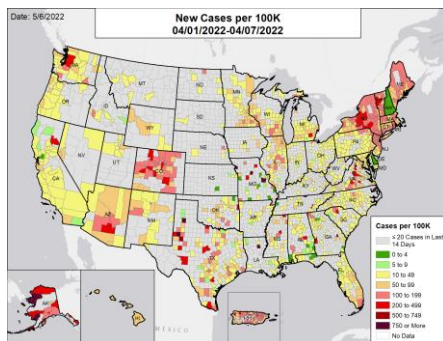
Date: 5/6/2022

New Cases per 100K
04/01/2022-04/07/2022

WA
OR
ID
MT
ND
MN
WI
MI
SD
WY
NE
IA
NV
UT
CO
KS
MO
CA
AZ
NM
OK
AR
TX
LA
MS
AL
GA
FL
SC
NC
TN
KY
VA
WV
OH
IN
IL
PA
NY
ME
VT
NH

MEXICO

Cases per 100K
< 20 Cases in Last 14 Days
0 to 4
5 to 9
10 to 49
50 to 99
100 to 199
200 to 499
500 to 749
750 or More
No Data